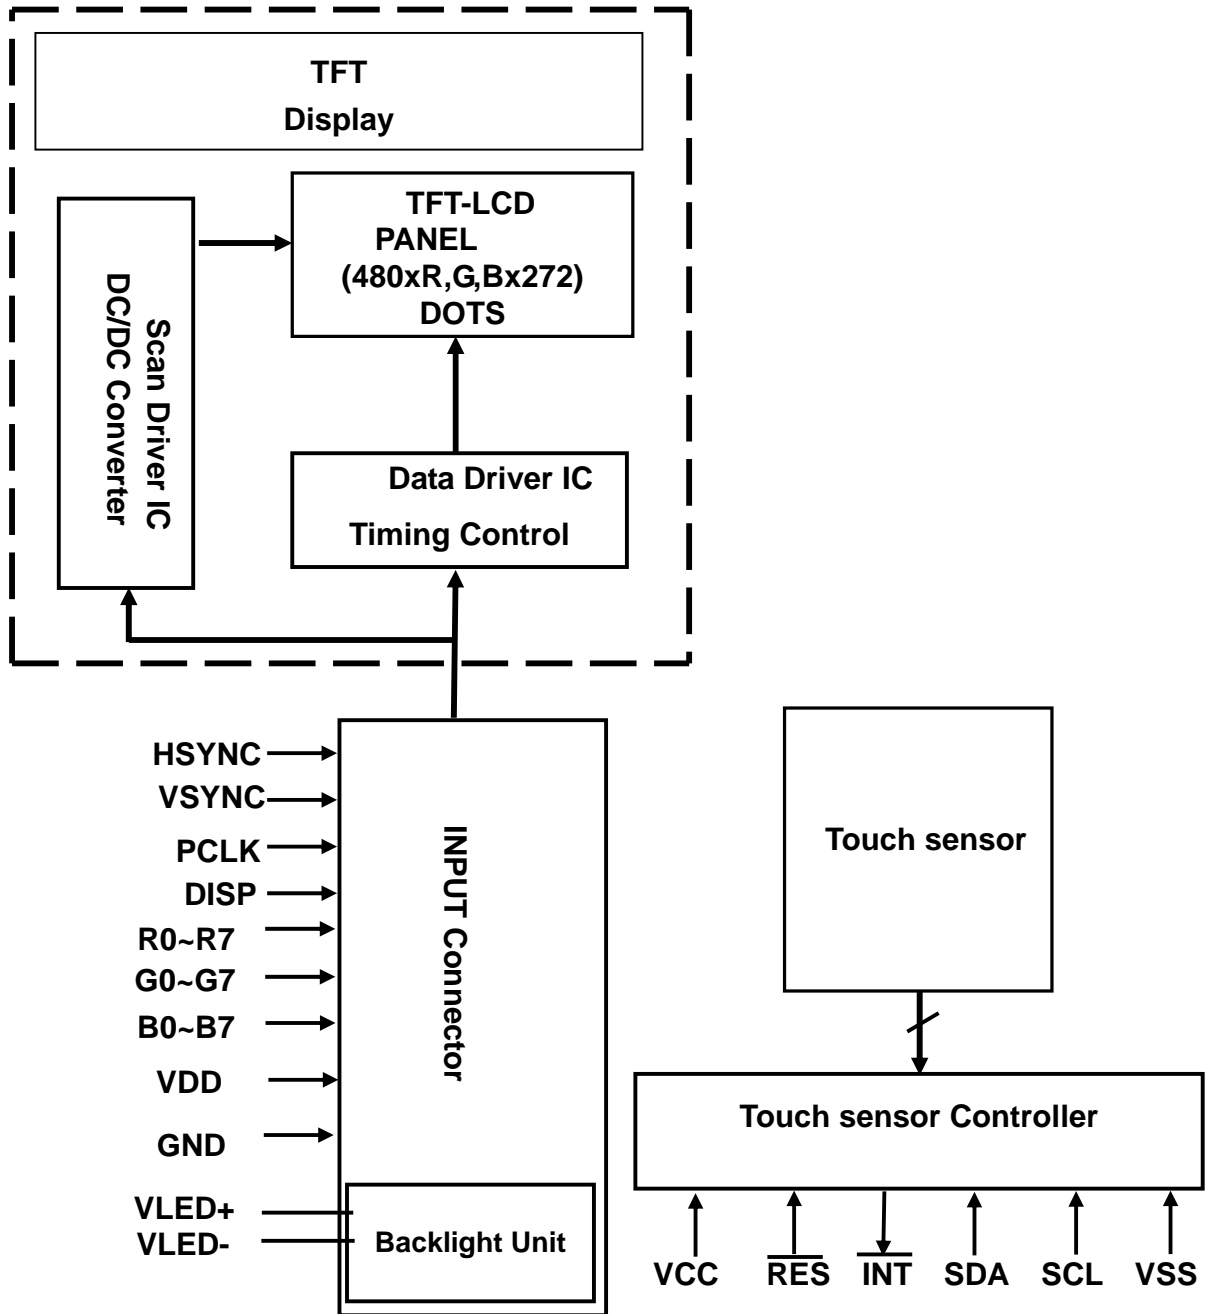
TFT
Display

TFT-LCD
PANEL
(480xR,G,Bx272)
DOTS

Scan Driver IC
DC/DC Converter

Data Driver IC
Timing Control

HSYNC
VSYNC
PCLK
DISP
R0~R7
G0~G7
B0~B7
VDD
GND
VLED+
VLED-

INPUT Connector

Backlight Unit

Touch sensor

Touch sensor Controller

VCC
$\overline{RES}$
$\overline{INT}$
SDA
SCL
VSS